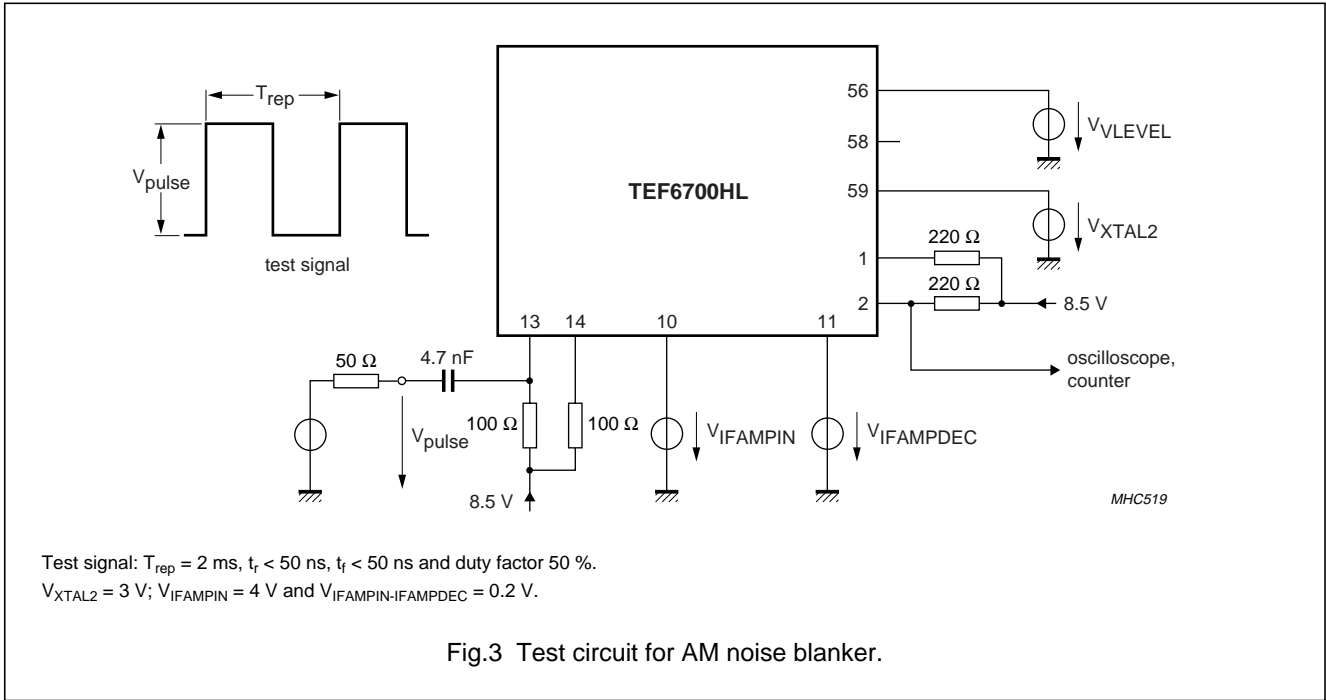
$T_{rep}$

$V_{pulse}$

test signal

TEF6700HL

56

58

59

1

2

13

14

10

11

$V_{VLEVEL}$

$V_{XTAL2}$

220 Ω

220 Ω

8.5 V

oscilloscope, counter

50 Ω

4.7 nF

$V_{pulse}$

100 Ω

100 Ω

$V_{IFAMPIN}$

$V_{IFAMPDEC}$

8.5 V

MHC519

Test signal: $T_{rep}$ = 2 ms, $t_r$ < 50 ns, $t_f$ < 50 ns and duty factor 50 %.
$V_{XTAL2}$ = 3 V; $V_{IFAMPIN}$ = 4 V and $V_{IFAMPIN-IFAMPDEC}$ = 0.2 V.

Fig.3 Test circuit for AM noise blanker.